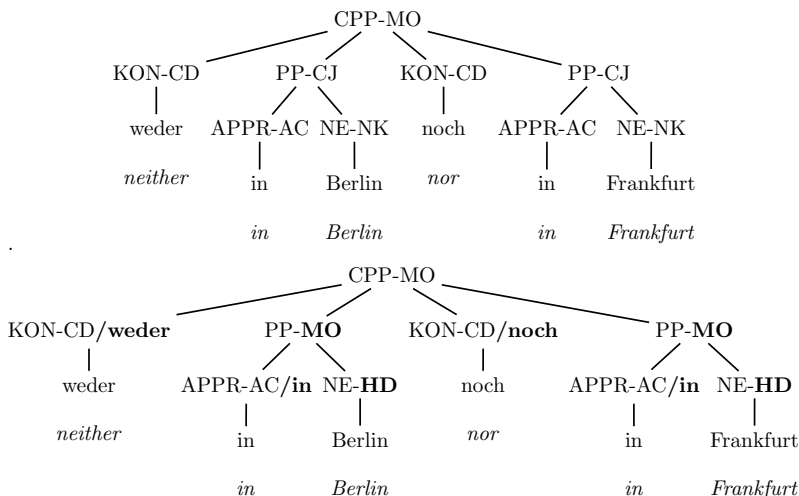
CPP-MO

KON-CD PP-CJ KON-CD PP-CJ

weder APPR-AC NE-NK noch APPR-AC NE-NK

*neither* in Berlin *nor* in Frankfurt

*in* *Berlin* *in* *Frankfurt*

.

CPP-MO

KON-CD/**weder** PP-**MO** KON-CD/**noch** PP-**MO**

weder APPR-AC/**in** NE-**HD** noch APPR-AC/**in** NE-**HD**

*neither* in Berlin *nor* in Frankfurt

*in* *Berlin* *in* *Frankfurt*